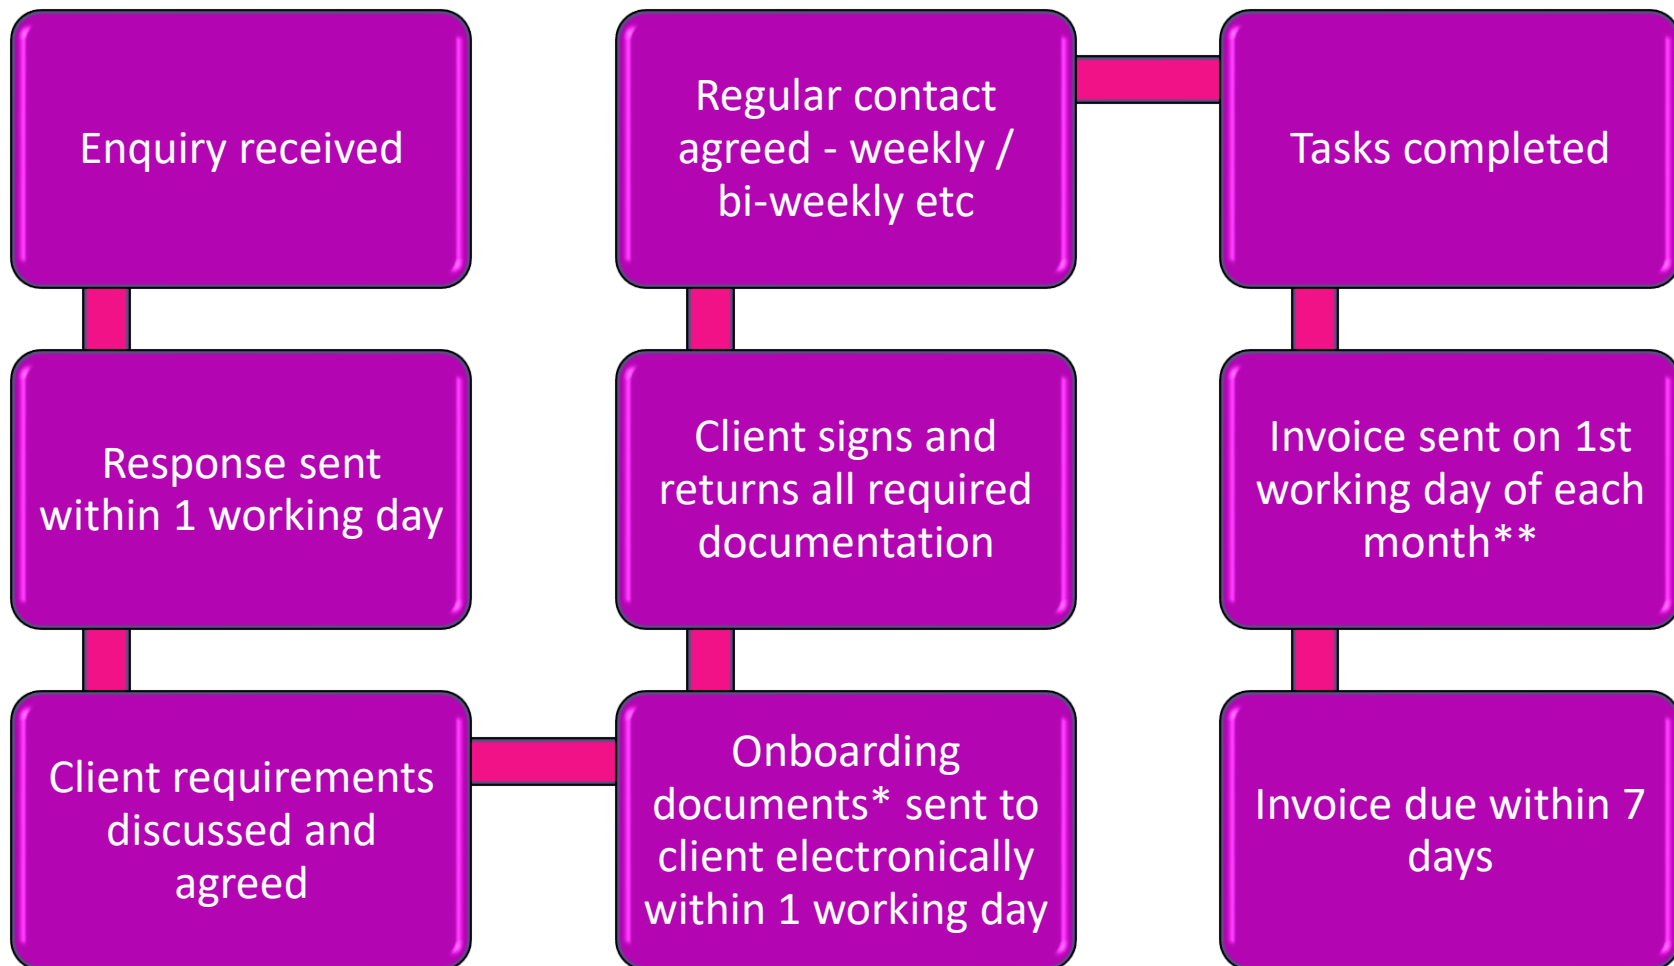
Enquiry received

Response sent within 1 working day

Client requirements discussed and agreed

Onboarding documents* sent to client electronically within 1 working day

Client signs and returns all required documentation

Regular contact agreed - weekly / bi-weekly etc

Tasks completed

Invoice sent on 1st working day of each month**

Invoice due within 7 days